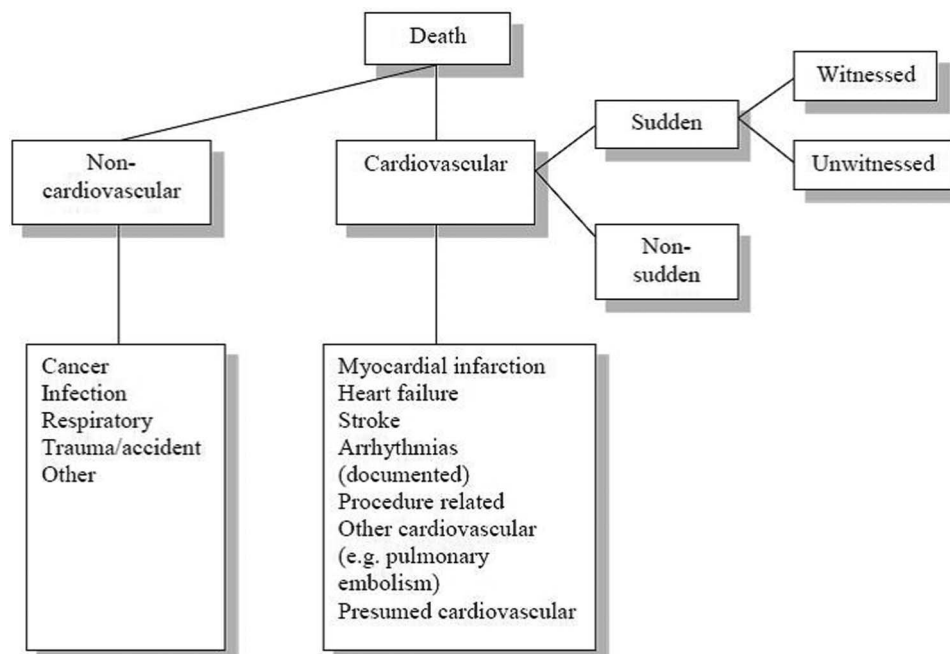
Death

Non-cardiovascular

Cardiovascular

Sudden

Witnessed

Unwitnessed

Non-sudden

Cancer
Infection
Respiratory
Trauma/accident
Other

Myocardial infarction
Heart failure
Stroke
Arrhythmias (documented)
Procedure related
Other cardiovascular (e.g. pulmonary embolism)
Presumed cardiovascular